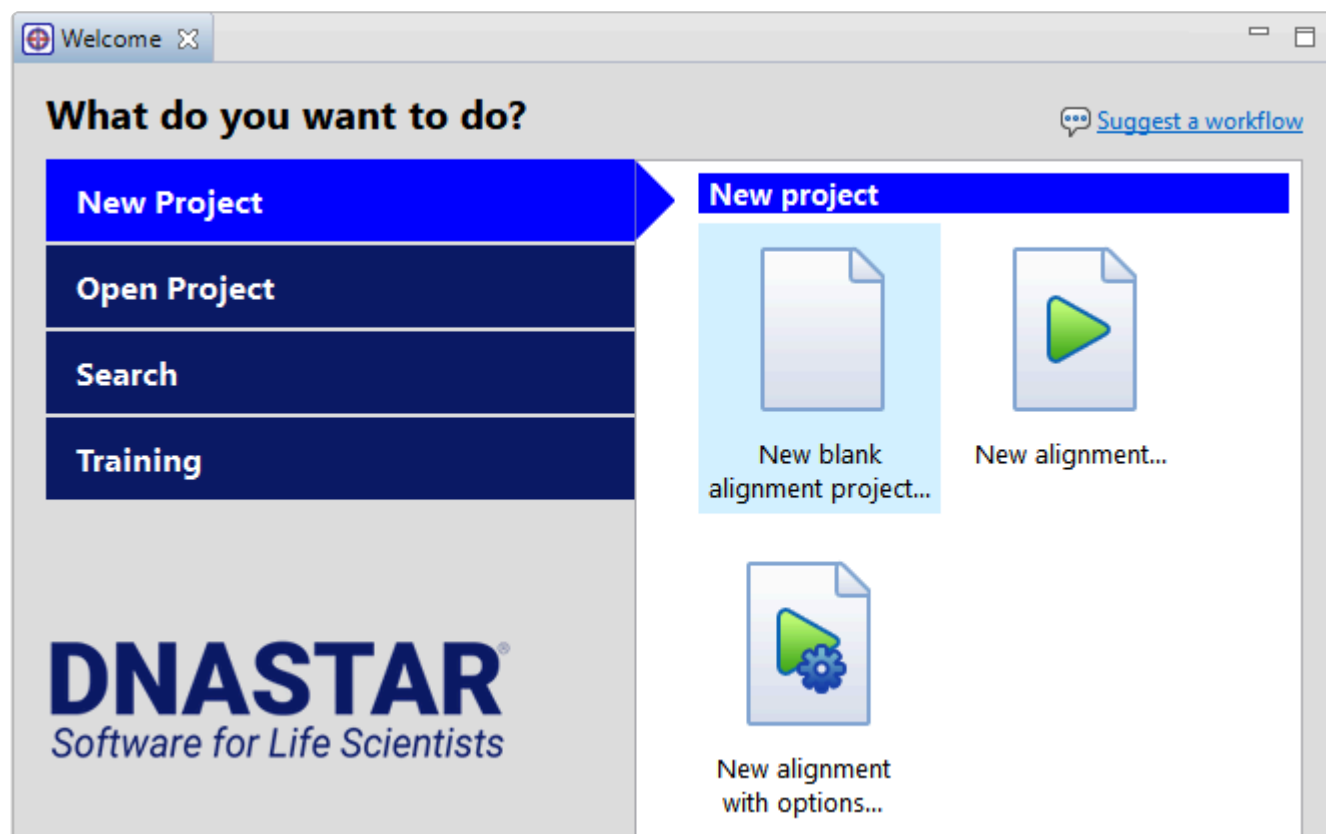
Welcome

What do you want to do?

Suggest a workflow

New Project

Open Project

Search

Training

New project

New blank alignment project...

New alignment...

New alignment with options...

DNASTAR®
Software for Life Scientists